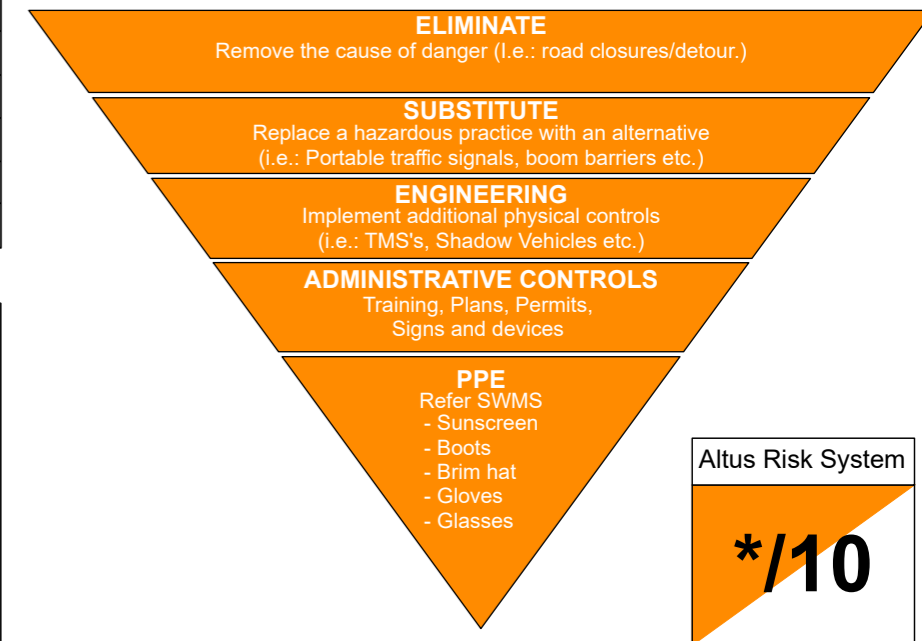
ELIMINATE
Remove the cause of danger (I.e.: road closures/detour.)

SUBSTITUTE
Replace a hazardous practice with an alternative (i.e.: Portable traffic signals, boom barriers etc.)

ENGINEERING
Implement additional physical controls (i.e.: TMS's, Shadow Vehicles etc.)

ADMINISTRATIVE CONTROLS
Training, Plans, Permits, Signs and devices

PPE
Refer SWMS
- Sunscreen
- Boots
- Brim hat
- Gloves
- Glasses

Altus Risk System

*/10